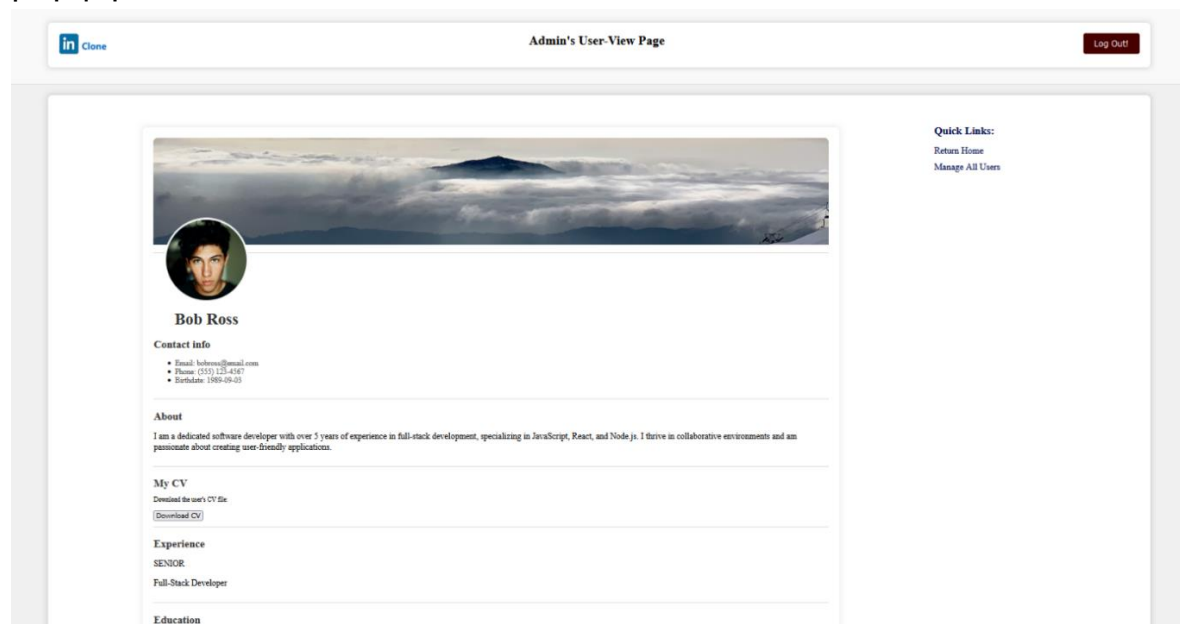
in Clone

Admin's User-View Page

Log Out!

Quick Links:
Return Home
Manage All Users

Bob Ross

Contact info

- Email: bobross@email.com
- Phone: (555) 123-4567
- Birthdate: 1989-09-03

About

I am a dedicated software developer with over 5 years of experience in full-stack development, specializing in JavaScript, React, and Node.js. I thrive in collaborative environments and am passionate about creating user-friendly applications.

My CV

Download the user's CV file:

Download CV

Experience

SENIOR

Full-Stack Developer

Education